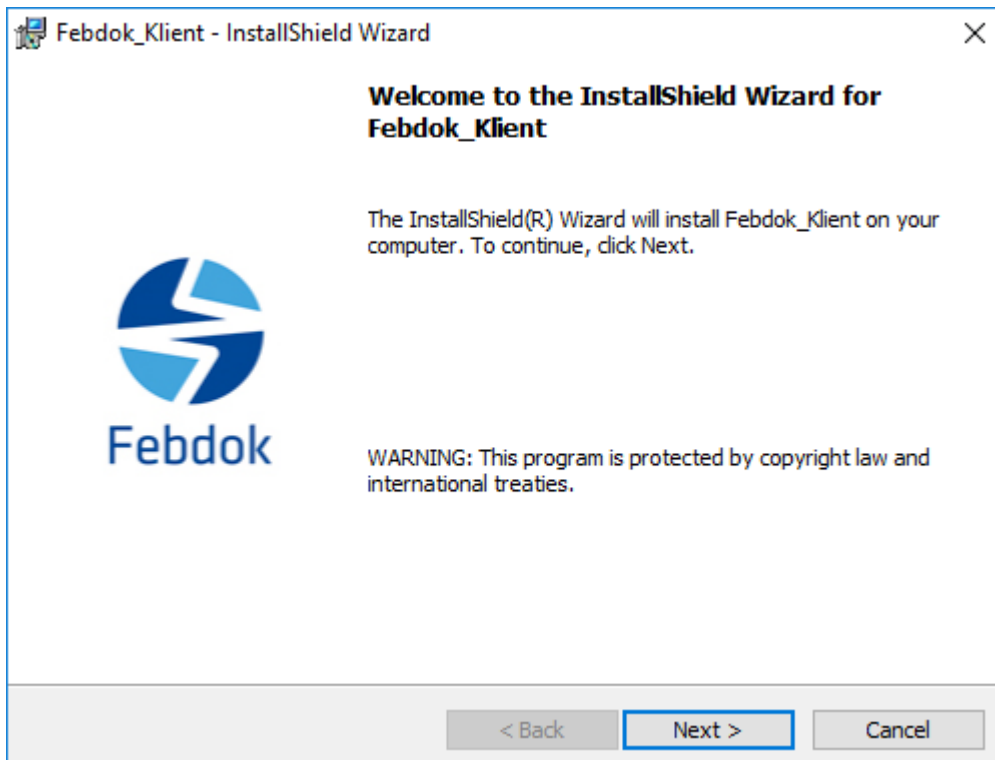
Febdok_Klient - InstallShield Wizard

×

Febdok

Welcome to the InstallShield Wizard for Febdok_Klient

The InstallShield(R) Wizard will install Febdok_Klient on your computer. To continue, click Next.

WARNING: This program is protected by copyright law and international treaties.

< Back

Next >

Cancel